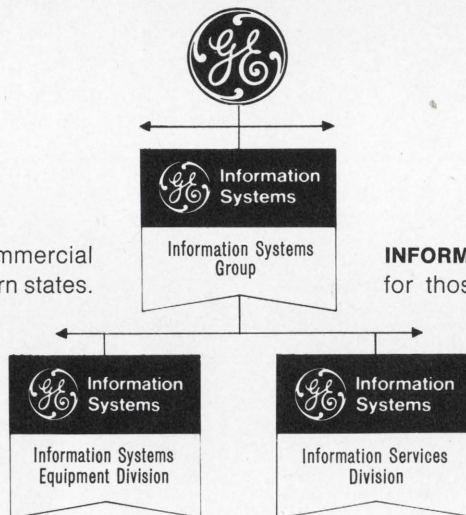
GE

GE Information Systems

Information Systems Group

mmercial rn states.

INFORM for thos

GE Information Systems

Information Systems Equipment Division

GE Information Systems

Information Services Division